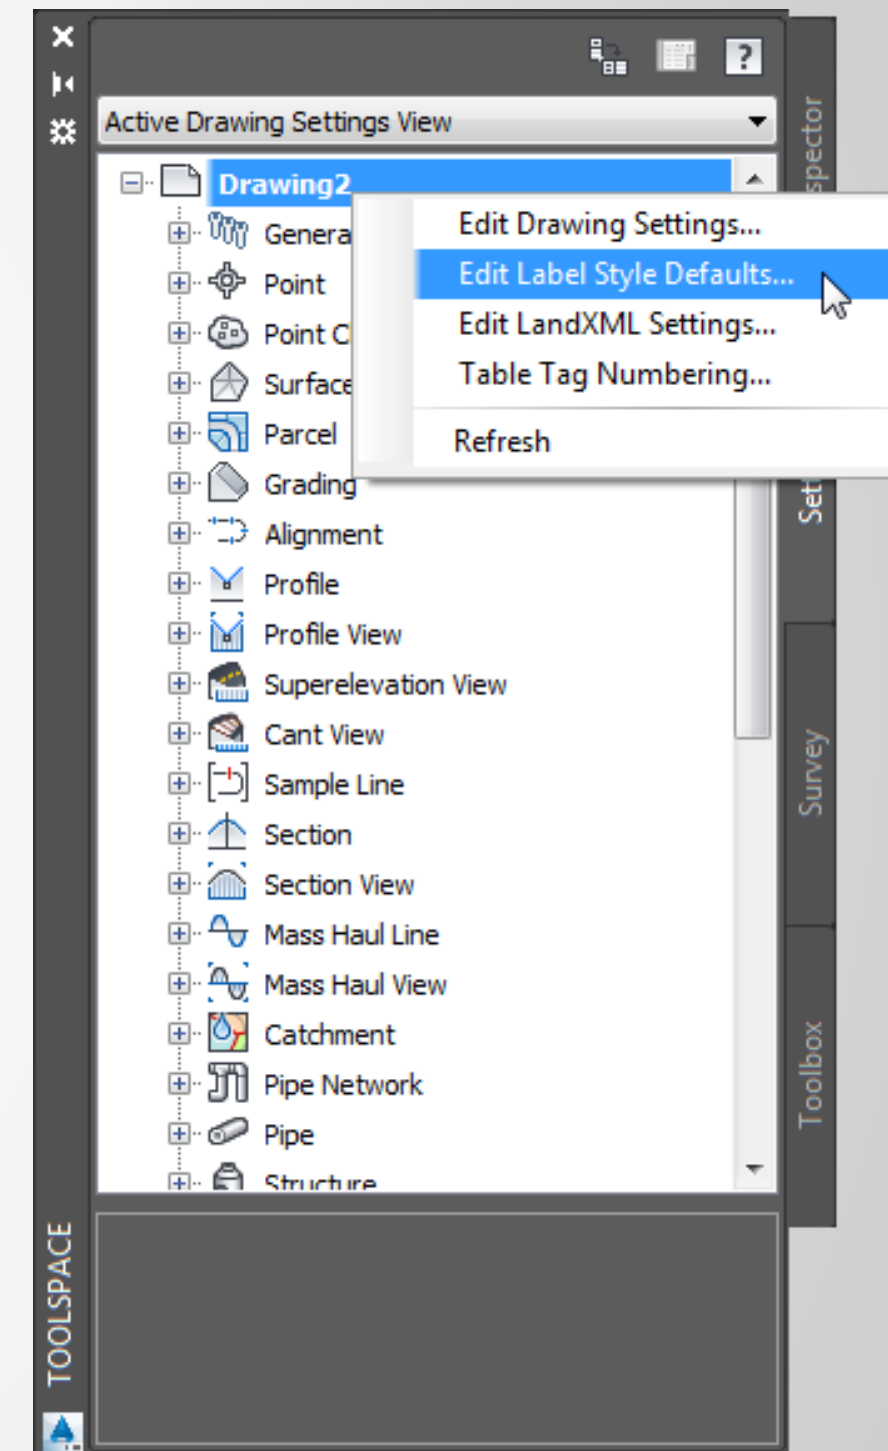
Active Drawing Settings View

Drawing2

Genera

Point

Point C

Surface

Parcel

Grading

Alignment

Profile

Profile View

Superelevation View

Cant View

Sample Line

Section

Section View

Mass Haul Line

Mass Haul View

Catchment

Pipe Network

Pipe

Structure

Edit Drawing Settings...

Edit Label Style Defaults...

Edit LandXML Settings...

Table Tag Numbering...

Refresh

spector

Sett

Survey

Toolbox

TOOLSPACE